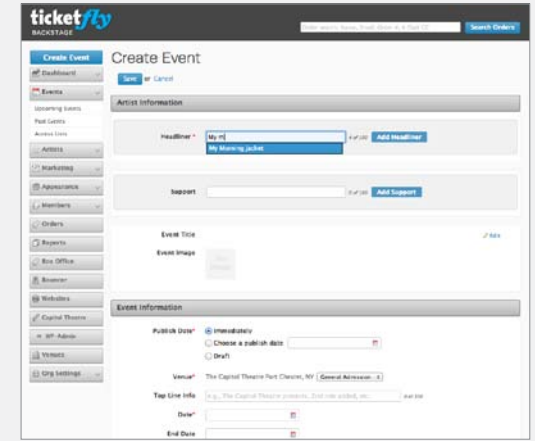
ticketfly
BACKSTAGE

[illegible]
Search Orders

Create Event
Dashboard
Events
Upcoming Events
Past Events
Access Lists
Artists
Marketing
Appearance
Members
Orders
Reports
Box Office
Bouncer
Websites
Capitol Theatre
WP-Admin
Venues
Org Settings

Create Event

Save or Cancel

Artist Information

Headliner * My m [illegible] Add Headliner
My Morning Jacket

Support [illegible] Add Support

Event Title
Edit
Event Image

Event Information

Publish Date* Immediately
Choose a publish date
Draft

Venue* The Capitol Theatre Port Chester, NY General Admission

Top Line Info e.g., The Capitol Theatre presents, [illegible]

Date*

End Date